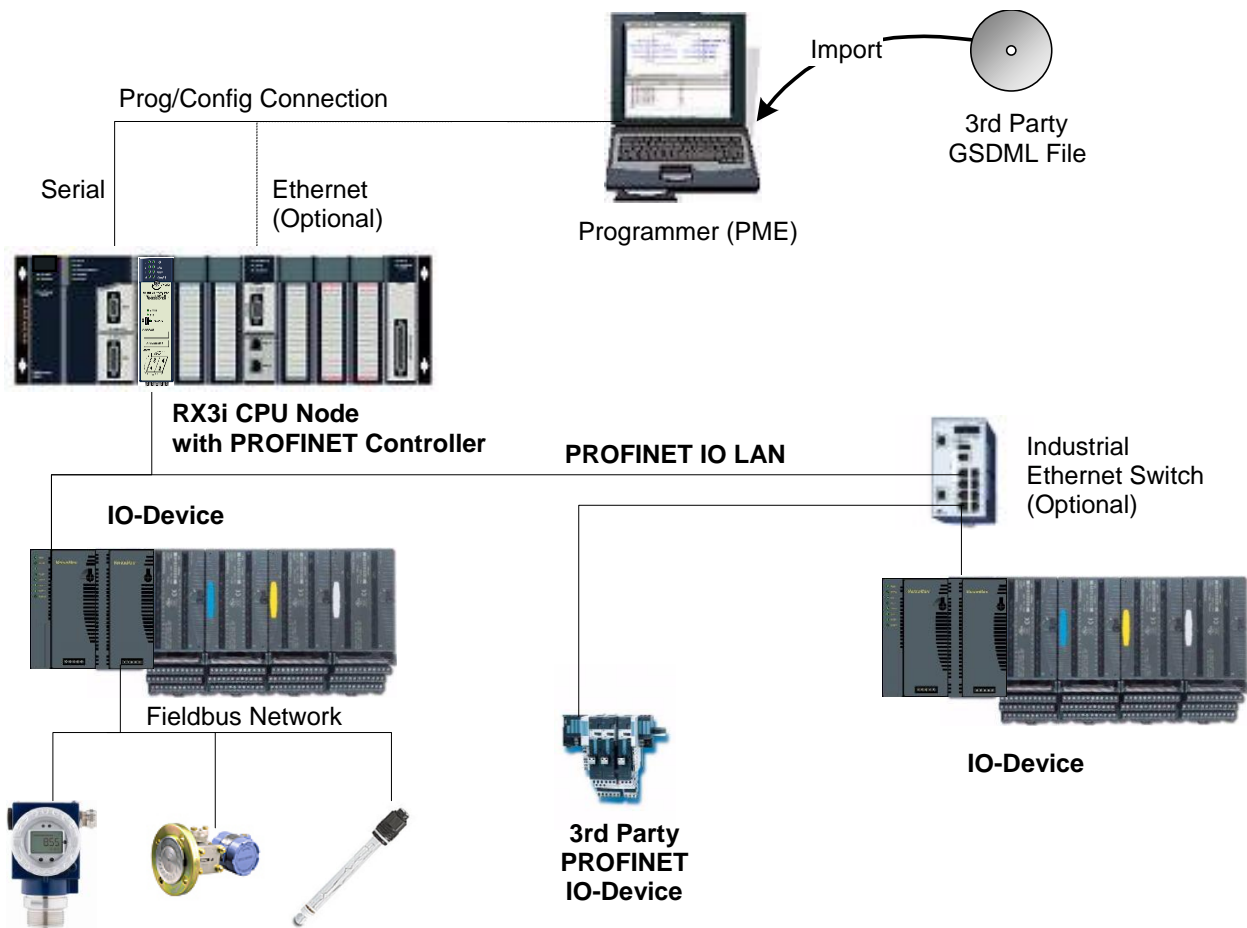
Import

3rd Party GSDML File

Prog/Config Connection

Serial

Ethernet (Optional)

Programmer (PME)

RX3i CPU Node with PROFINET Controller

PROFINET IO LAN

Industrial Ethernet Switch (Optional)

IO-Device

Fieldbus Network

IO-Device

3rd Party PROFINET IO-Device